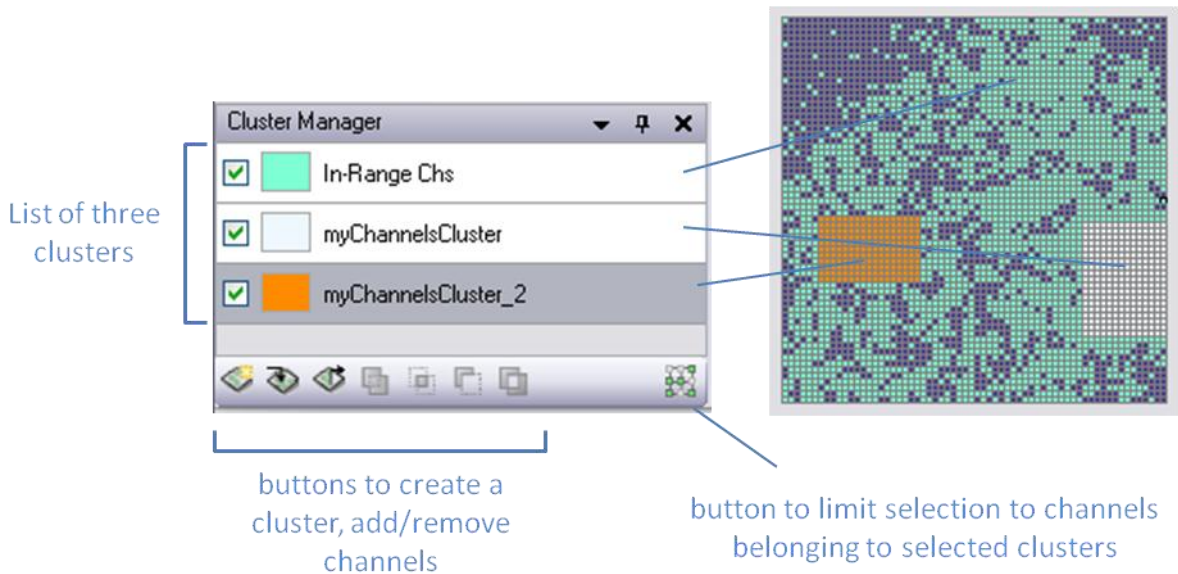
List of three clusters

Cluster Manager

In-Range Chs

myChannelsCluster

myChannelsCluster_2

buttons to create a cluster, add/remove channels

button to limit selection to channels belonging to selected clusters